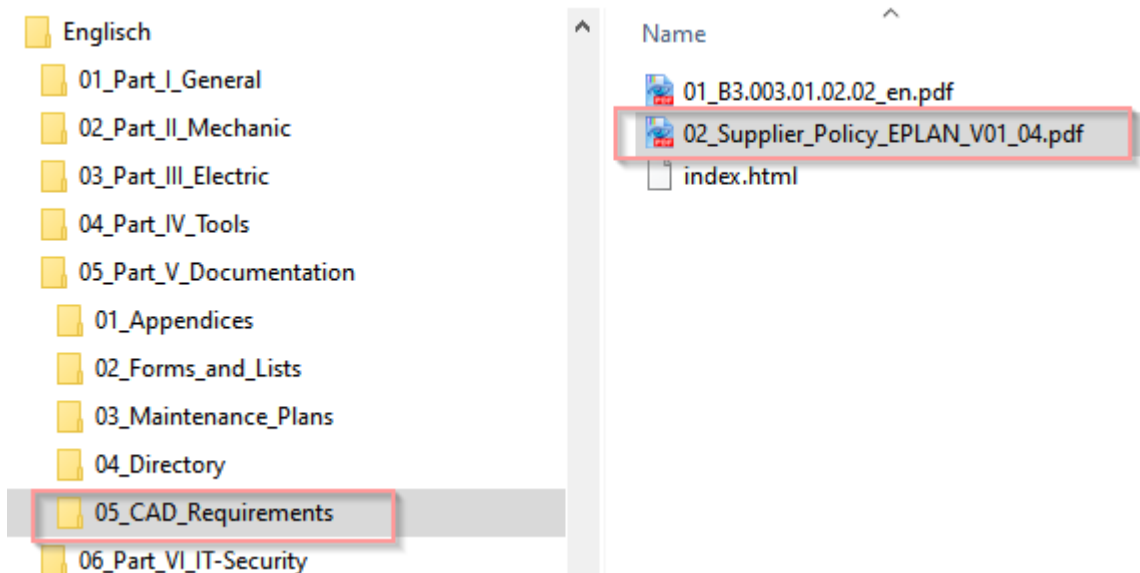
Englisch
01_Part_I_General
02_Part_II_Mechanic
03_Part_III_Electric
04_Part_IV_Tools
05_Part_V_Documentation
01_Appendices
02_Forms_and_Lists
03_Maintenance_Plans
04_Directory
05_CAD_Requirements
06_Part_VI_IT-Security

Name
01_B3.003.01.02.02_en.pdf
02_Supplier_Policy_EPLAN_V01_04.pdf
index.html